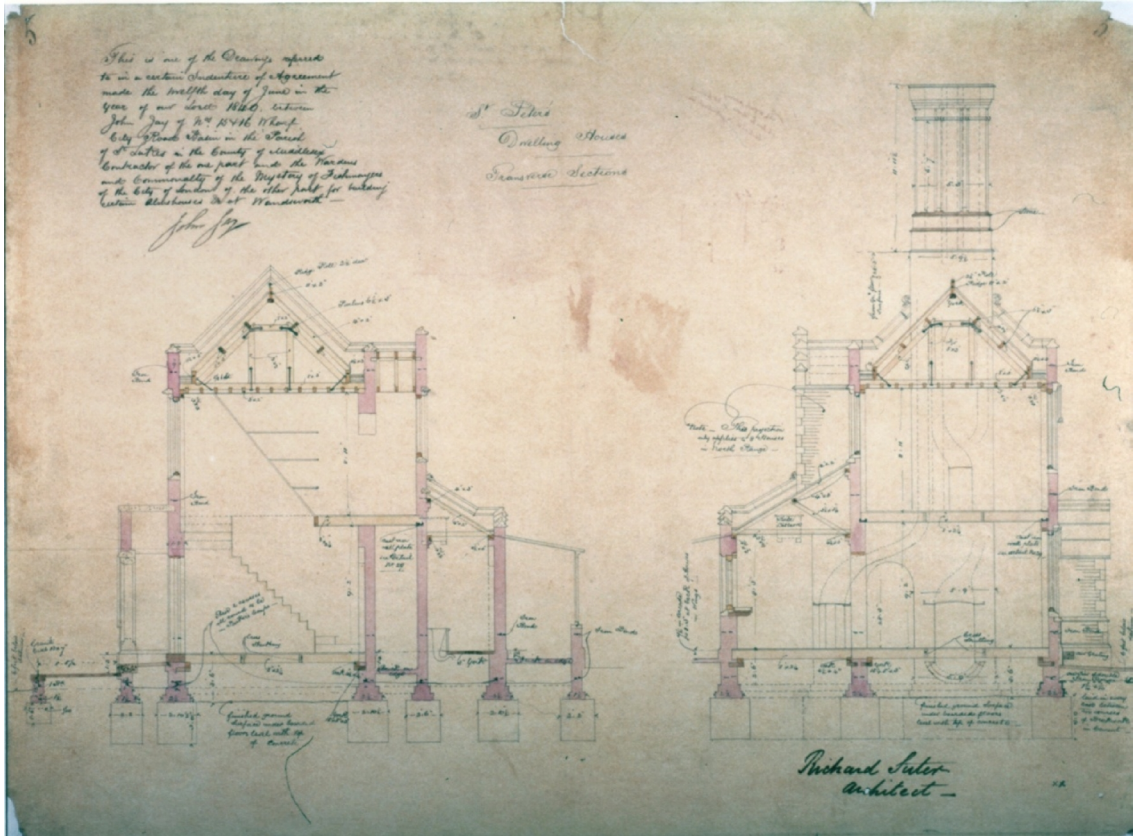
This is one of the Drawings referred to in a certain Indenture of Agreement made the twelfth day of June in the year of our Lord 1840 between John Jay of No 4 & 16 Wharf City Road Basin in the Parish of St Lukes in the County of Middlesex Contractor of the one part and the Wardens and Commonalty of the Mystery of Fishmongers of the City of London of the other part for building certain Almshouses &c at Wandsworth —

John Jay

St Peters
Dwelling Houses
Transverse Sections

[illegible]

Richard Suter
Architect —